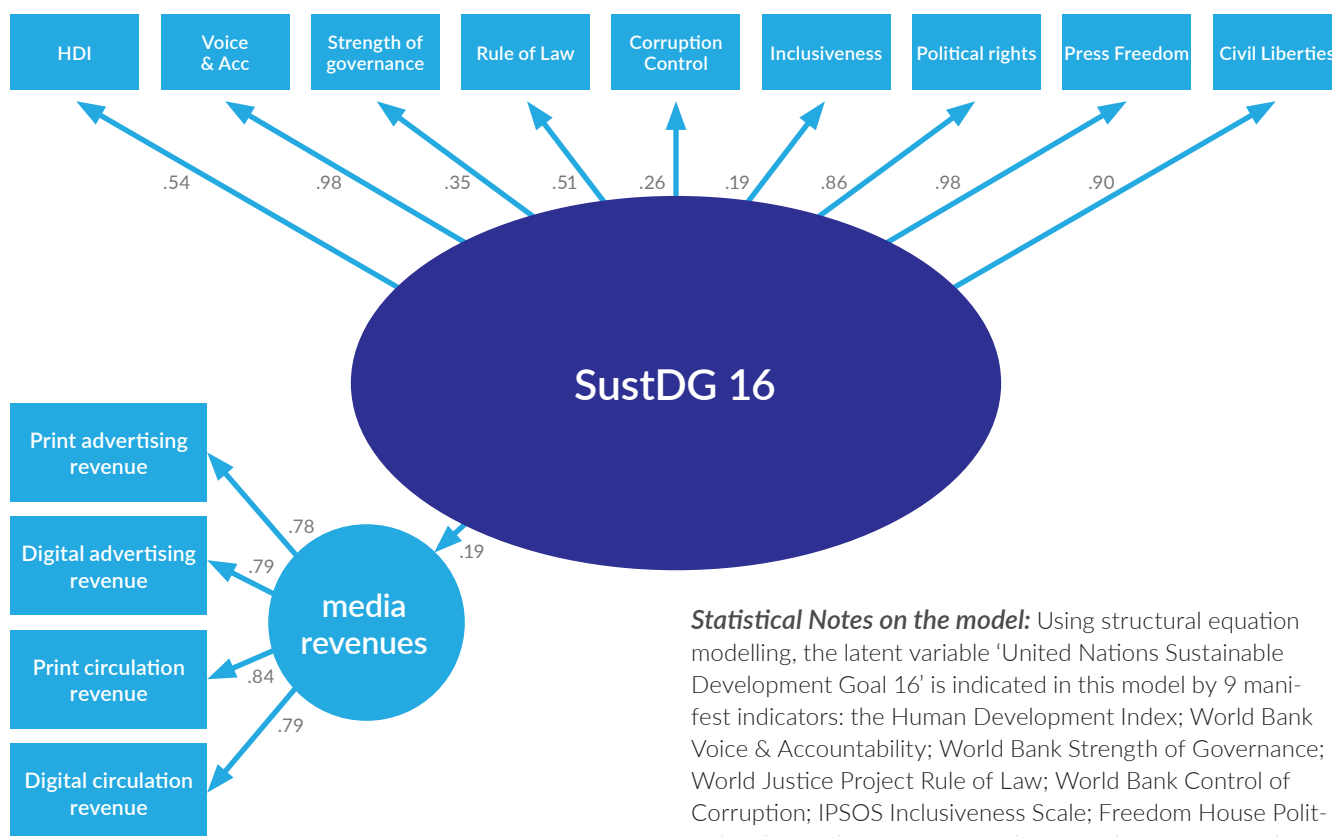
HDI

Voice & Acc

Strength of governance

Rule of Law

Corruption Control

Inclusiveness

Political rights

Press Freedom

Civil Liberties

.54

.98

.35

.51

.26

.19

.86

.98

.90

SustDG 16

Print advertising revenue

Digital advertising revenue

Print circulation revenue

Digital circulation revenue

.78

.79

.84

.79

.19

media revenues

***Statistical Notes on the model:*** Using structural equation modelling, the latent variable ‘United Nations Sustainable Development Goal 16’ is indicated in this model by 9 manifest indicators: the Human Development Index; World Bank Voice & Accountability; World Bank Strength of Governance; World Justice Project Rule of Law; World Bank Control of Corruption; IPSOS Inclusiveness Scale; Freedom House Polit-